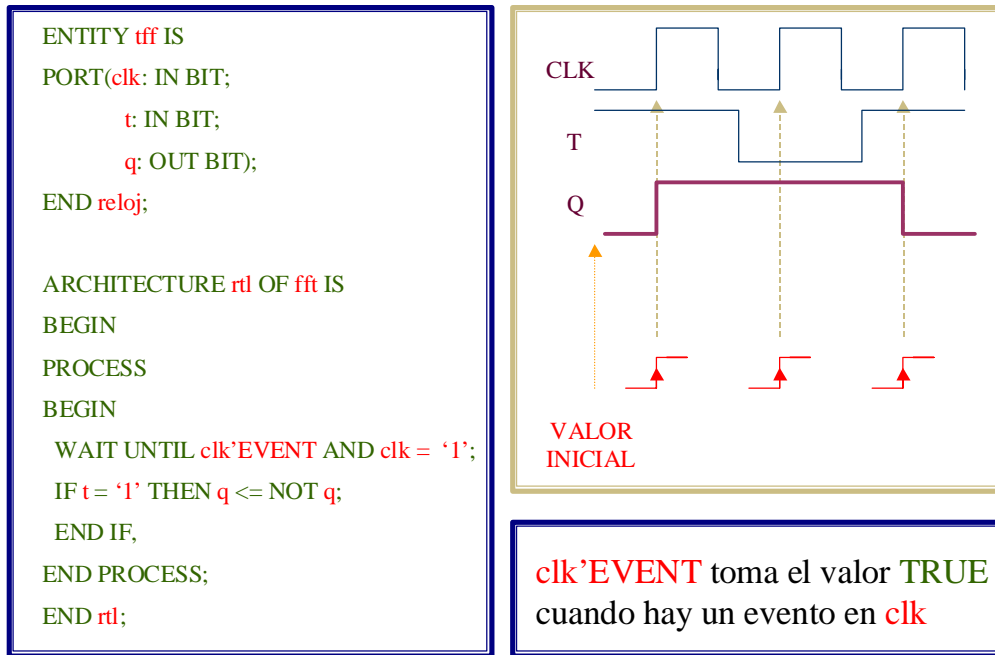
ENTITY tff IS
PORT(clk: IN BIT;
t: IN BIT;
q: OUT BIT);
END reloj;

ARCHITECTURE rtl OF fft IS
BEGIN
PROCESS
BEGIN
WAIT UNTIL clk’EVENT AND clk = ‘1’;
IF t = ‘1’ THEN q <= NOT q;
END IF,
END PROCESS;
END rtl;

CLK
T
Q
VALOR INICIAL

clk’EVENT toma el valor TRUE cuando hay un evento en clk